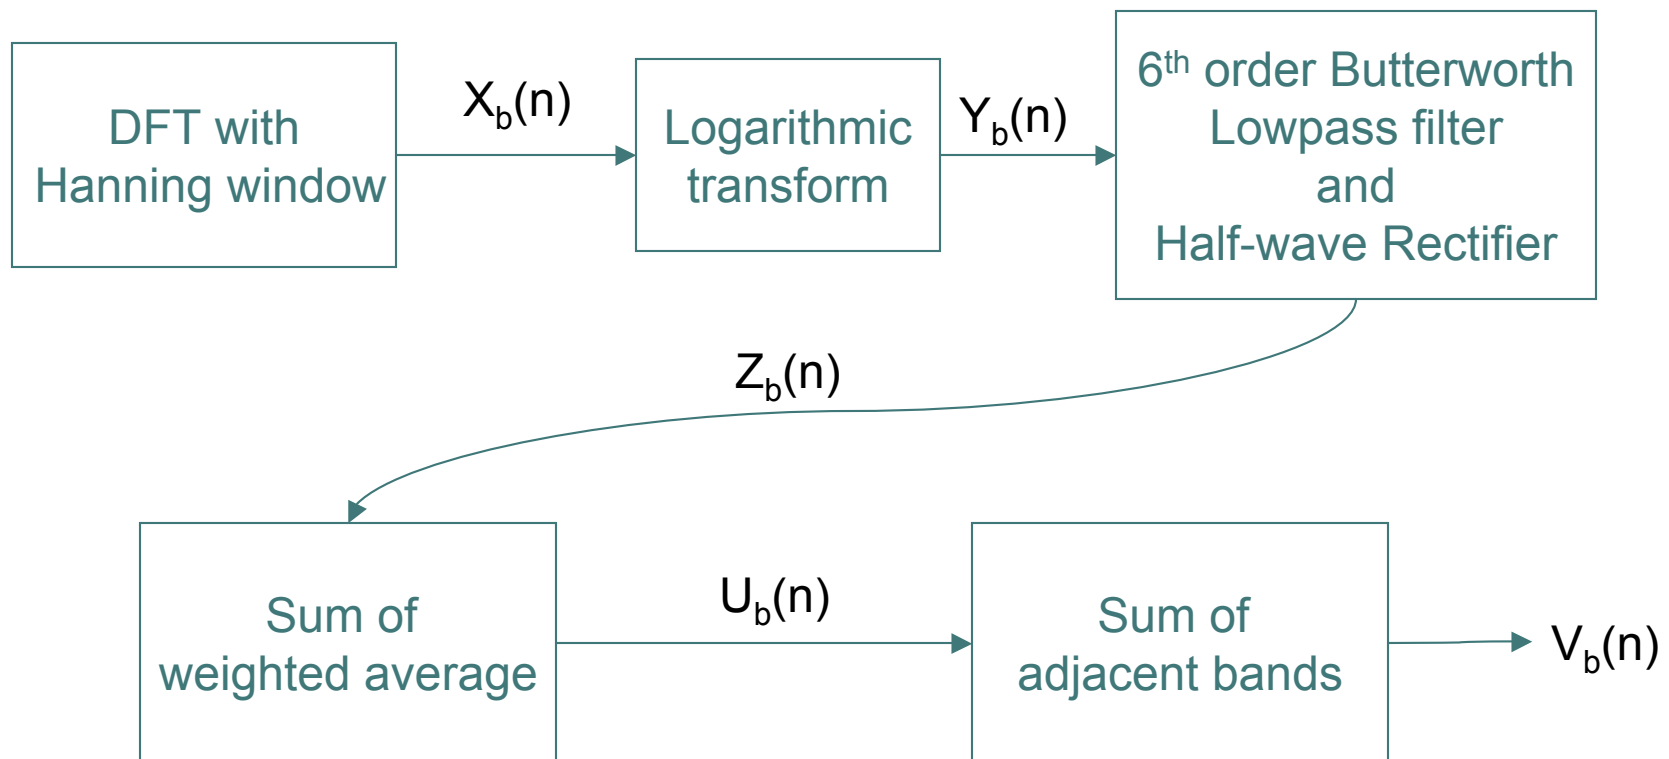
DFT with Hanning window

$X_b(n)$

Logarithmic transform

$Y_b(n)$

6$^{th}$ order Butterworth Lowpass filter and Half-wave Rectifier

$Z_b(n)$

Sum of weighted average

$U_b(n)$

Sum of adjacent bands

$V_b(n)$